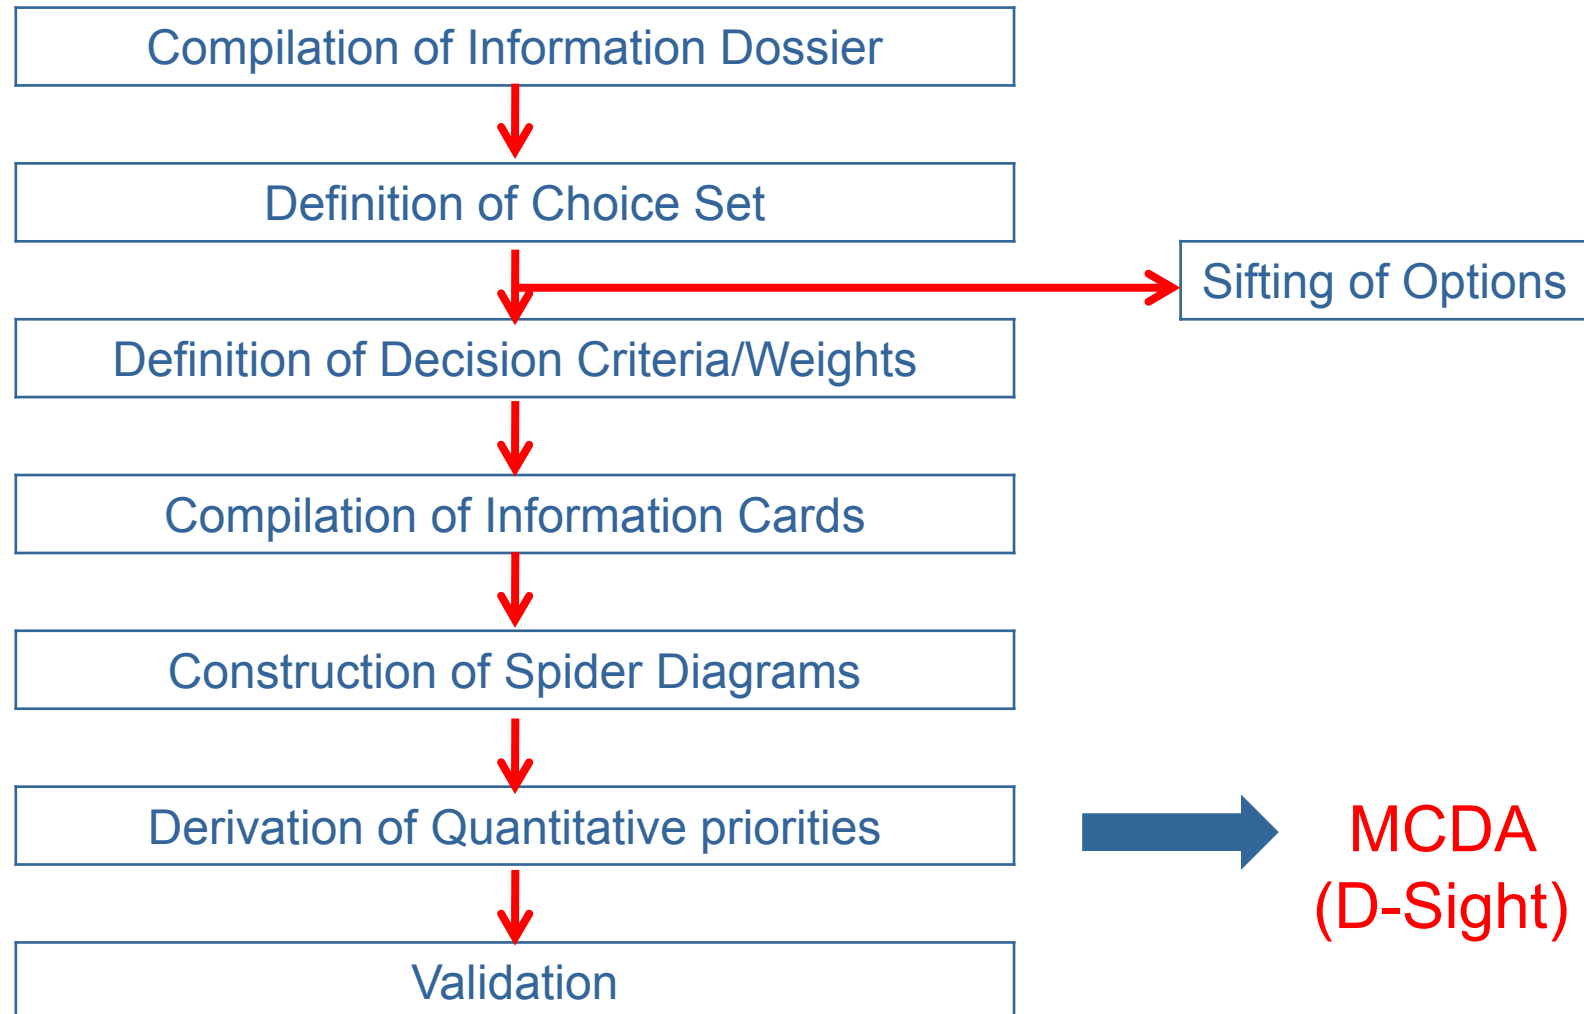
Compilation of Information Dossier

Definition of Choice Set

Sifting of Options

Definition of Decision Criteria/Weights

Compilation of Information Cards

Construction of Spider Diagrams

Derivation of Quantitative priorities

MCDA
(D-Sight)

Validation